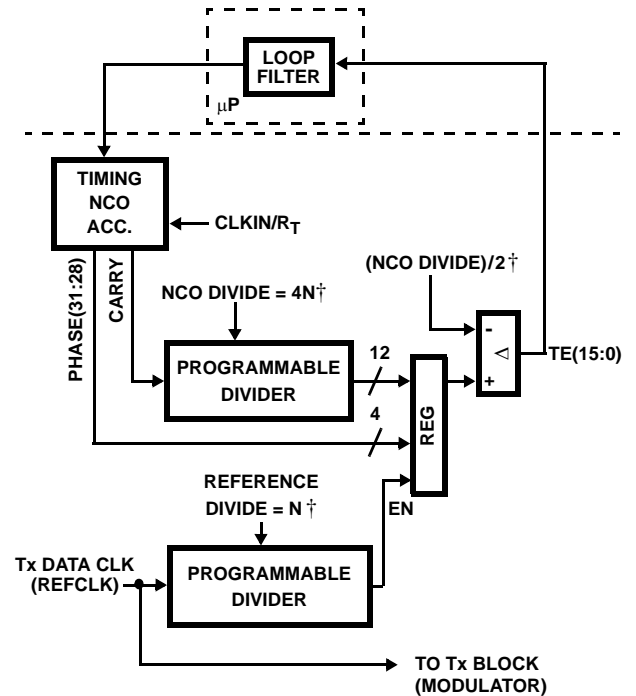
LOOP FILTER

μP

TIMING NCO ACC.

CLKIN/$R_T$

PHASE(31:28)

CARRY

NCO DIVIDE = 4N†

(NCO DIVIDE)/2†

PROGRAMMABLE DIVIDER

12

4

REG

-

$\triangleleft$

+

TE(15:0)

REFERENCE DIVIDE = N †

EN

Tx DATA CLK (REFCLK)

PROGRAMMABLE DIVIDER

TO Tx BLOCK (MODULATOR)